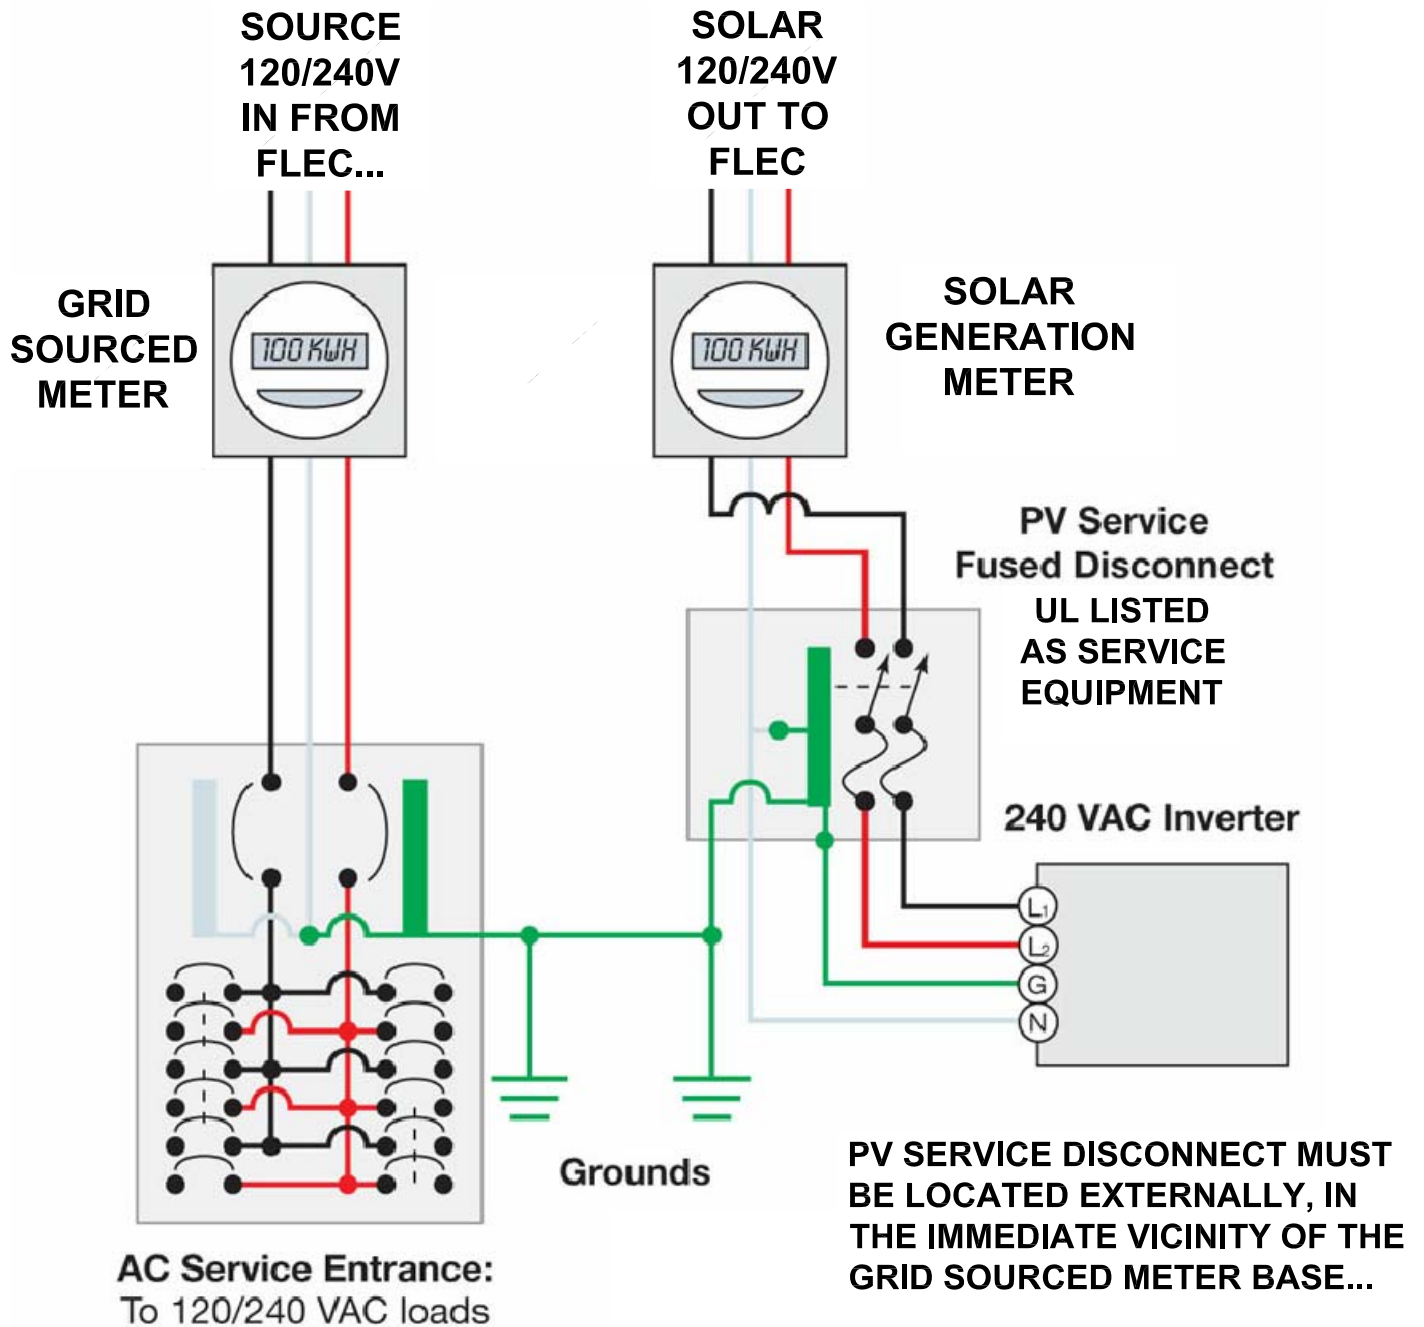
SOURCE 120/240V IN FROM FLEC...

SOLAR 120/240V OUT TO FLEC

GRID SOURCED METER

100 KWH

100 KWH

SOLAR GENERATION METER

PV Service Fused Disconnect

UL LISTED AS SERVICE EQUIPMENT

240 VAC Inverter

$L_1$

$L_2$

G

N

Grounds

AC Service Entrance: To 120/240 VAC loads

PV SERVICE DISCONNECT MUST BE LOCATED EXTERNALLY, IN THE IMMEDIATE VICINITY OF THE GRID SOURCED METER BASE...